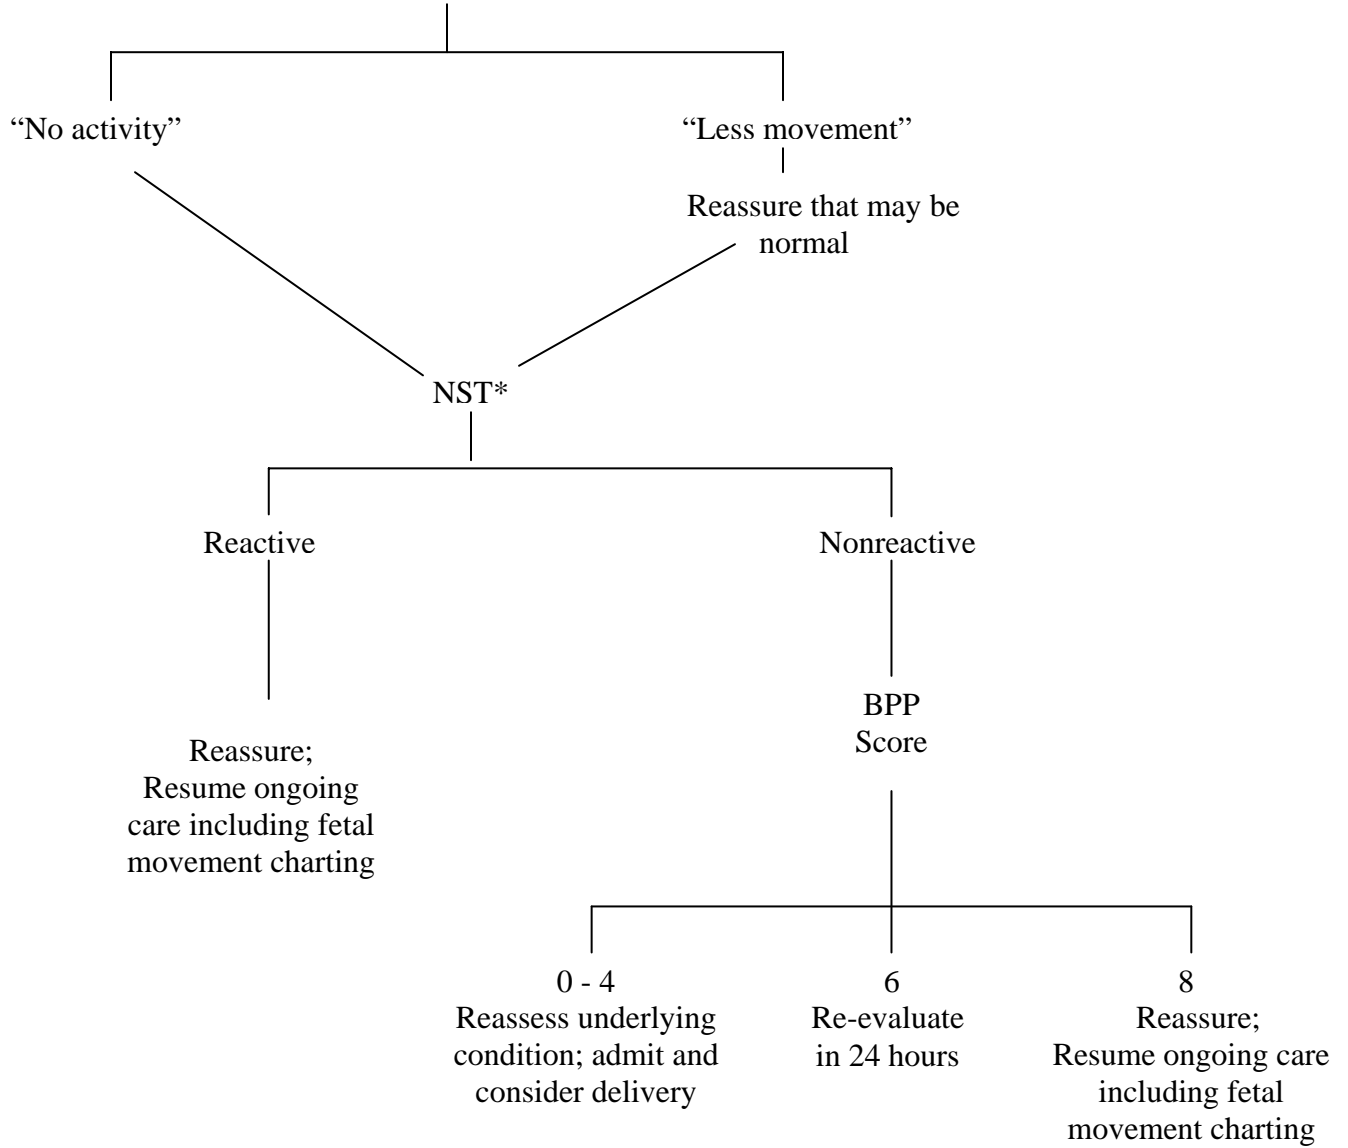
"No activity"

"Less movement"

Reassure that may be normal

NST*

Reactive

Nonreactive

Reassure;
Resume ongoing care including fetal movement charting

BPP
Score

0 - 4
Reassess underlying condition; admit and consider delivery

6
Re-evaluate in 24 hours

8
Reassure;
Resume ongoing care including fetal movement charting